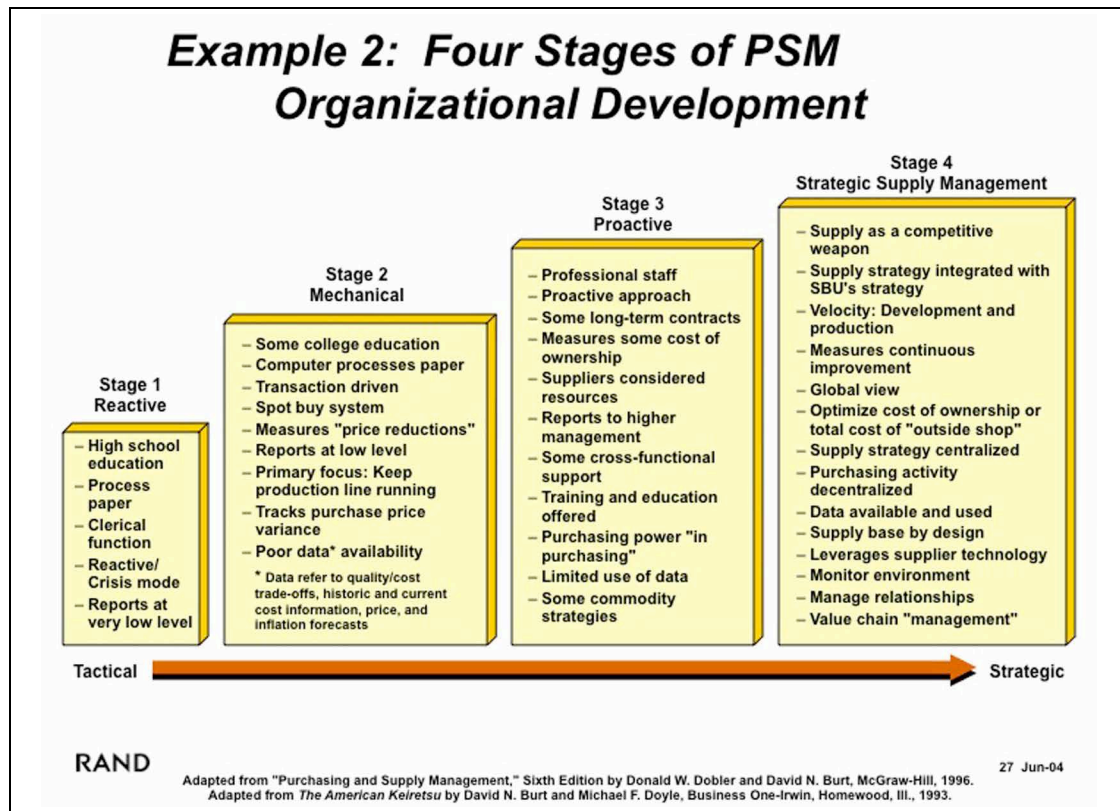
Example 2: Four Stages of PSM Organizational Development

Stage 1
Reactive

– High school education
– Process paper
– Clerical function
– Reactive/ Crisis mode
– Reports at very low level

Stage 2
Mechanical

– Some college education
– Computer processes paper
– Transaction driven
– Spot buy system
– Measures "price reductions"
– Reports at low level
– Primary focus: Keep production line running
– Tracks purchase price variance
– Poor data* availability

* Data refer to quality/cost trade-offs, historic and current cost information, price, and inflation forecasts

Stage 3
Proactive

– Professional staff
– Proactive approach
– Some long-term contracts
– Measures some cost of ownership
– Suppliers considered resources
– Reports to higher management
– Some cross-functional support
– Training and education offered
– Purchasing power "in purchasing"
– Limited use of data
– Some commodity strategies

Stage 4
Strategic Supply Management

– Supply as a competitive weapon
– Supply strategy integrated with SBU's strategy
– Velocity: Development and production
– Measures continuous improvement
– Global view
– Optimize cost of ownership or total cost of "outside shop"
– Supply strategy centralized
– Purchasing activity decentralized
– Data available and used
– Supply base by design
– Leverages supplier technology
– Monitor environment
– Manage relationships
– Value chain "management"

Tactical
Strategic

RAND

27 Jun-04

Adapted from "Purchasing and Supply Management," Sixth Edition by Donald W. Dobler and David N. Burt, McGraw-Hill, 1996.
Adapted from The American Keiretsu by David N. Burt and Michael F. Doyle, Business One-Irwin, Homewood, Ill., 1993.